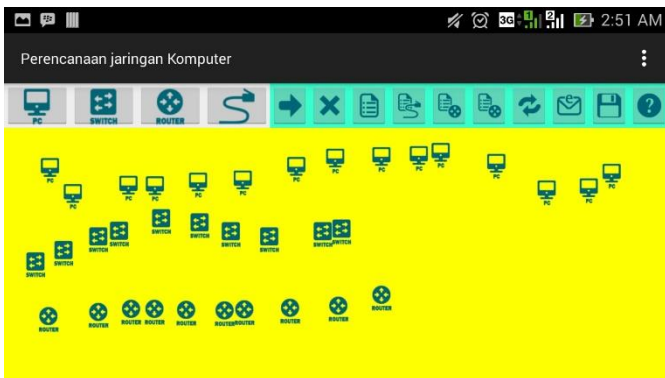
3G 2:51 AM

Perencanaan jaringan Komputer

PC SWITCH ROUTER

PC PC PC PC PC PC PC PC PC PC PC PC PC PC PC PC

SWITCH SWITCH SWITCH SWITCH SWITCH SWITCH SWITCH SWITCH SWITCH SWITCH SWITCH

ROUTER ROUTER ROUTER ROUTER ROUTER ROUTER ROUTER ROUTER ROUTER ROUTER